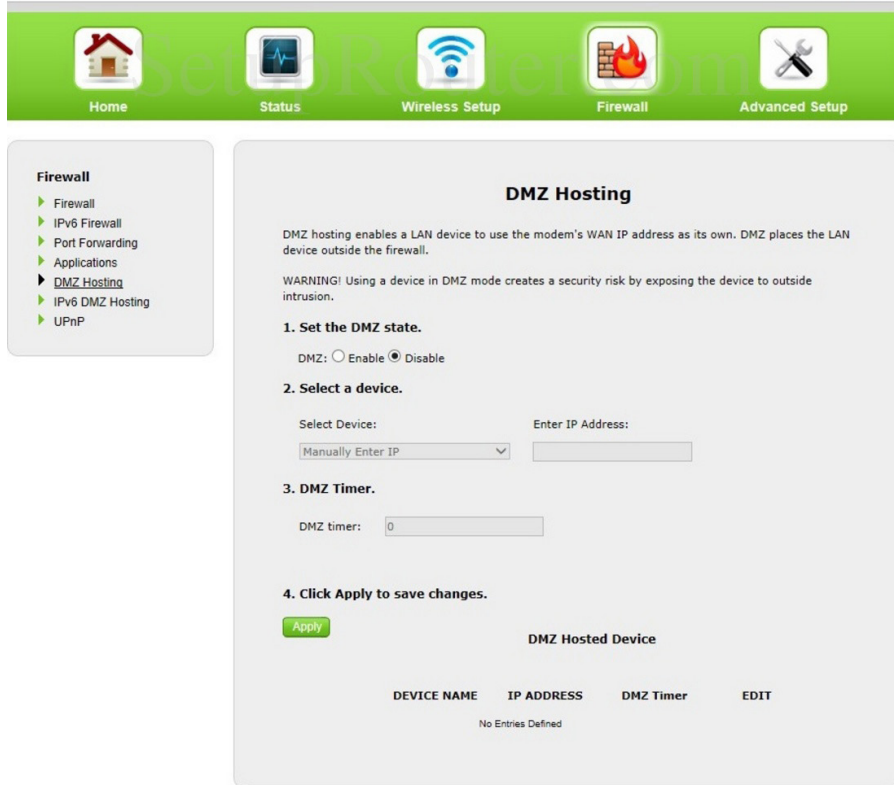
SetupRouter.com

Home Status Wireless Setup Firewall Advanced Setup

Firewall
Firewall
IPv6 Firewall
Port Forwarding
Applications
DMZ Hosting
IPv6 DMZ Hosting
UPnP

DMZ Hosting

DMZ hosting enables a LAN device to use the modem's WAN IP address as its own. DMZ places the LAN device outside the firewall.

WARNING! Using a device in DMZ mode creates a security risk by exposing the device to outside intrusion.

1. Set the DMZ state.

DMZ: Enable Disable

2. Select a device.

Select Device: Enter IP Address:

Manually Enter IP

3. DMZ Timer.

DMZ timer: 0

4. Click Apply to save changes.

Apply

DMZ Hosted Device

| DEVICE NAME | IP ADDRESS | DMZ Timer | EDIT |
|---|---|---|---|
| No Entries Defined | | | |